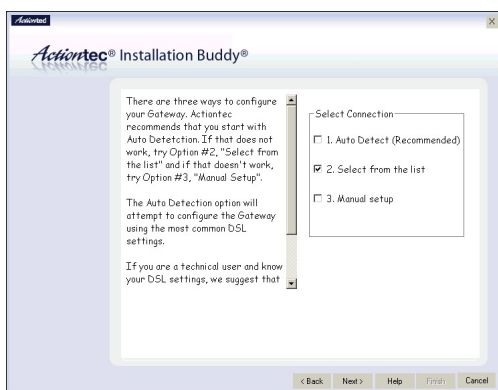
Actiontec

Actiontec® Installation Buddy®

There are three ways to configure your Gateway. Actiontec recommends that you start with Auto Detetction. If that does not work, try Option #2, "Select from the list" and if that doesn't work, try Option #3, "Manual Setup".

The Auto Detection option will attempt to configure the Gateway using the most common DSL settings.

If you are a technical user and know your DSL settings, we suggest that

Select Connection

☐ 1. Auto Detect (Recommended)

☑ 2. Select from the list

☐ 3. Manual setup

< Back Next > Help Finish Cancel